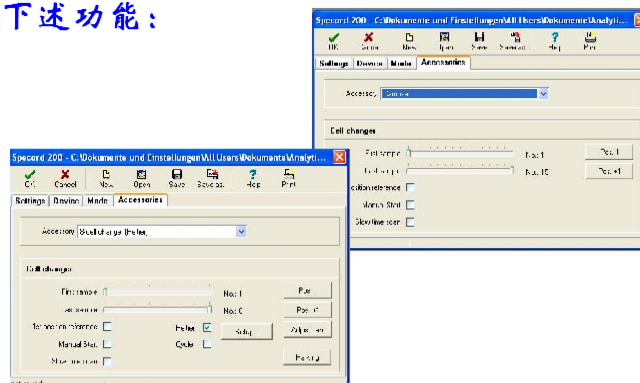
下述功能：

Specord 200 - C:\Dokumente und Einstellungen\All Users\Dokumente\Analyti...

OK Cancel New Open Save Save as Help Print

Settings Device Mode Accessories

Accessory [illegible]

Cell changer

First sample No: 1 Pos. 1

Last sample No: 16 Pos. +1

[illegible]ell as reference

Manual Start

Slow time scan

Specord 200 - C:\Dokumente und Einstellungen\All Users\Dokumente\Analyti...

OK Cancel New Open Save Save as Help Print

Settings Device Mode Accessories

Accessory Stoeltchanger (Peltier)

Cell changer

First sample No: 1 Pos. 1

Last sample No: 6 Pos. +1

Sample cell as reference Peltier Setup Adjust pos

Manual Start Cycler

Slow time scan Reset pos